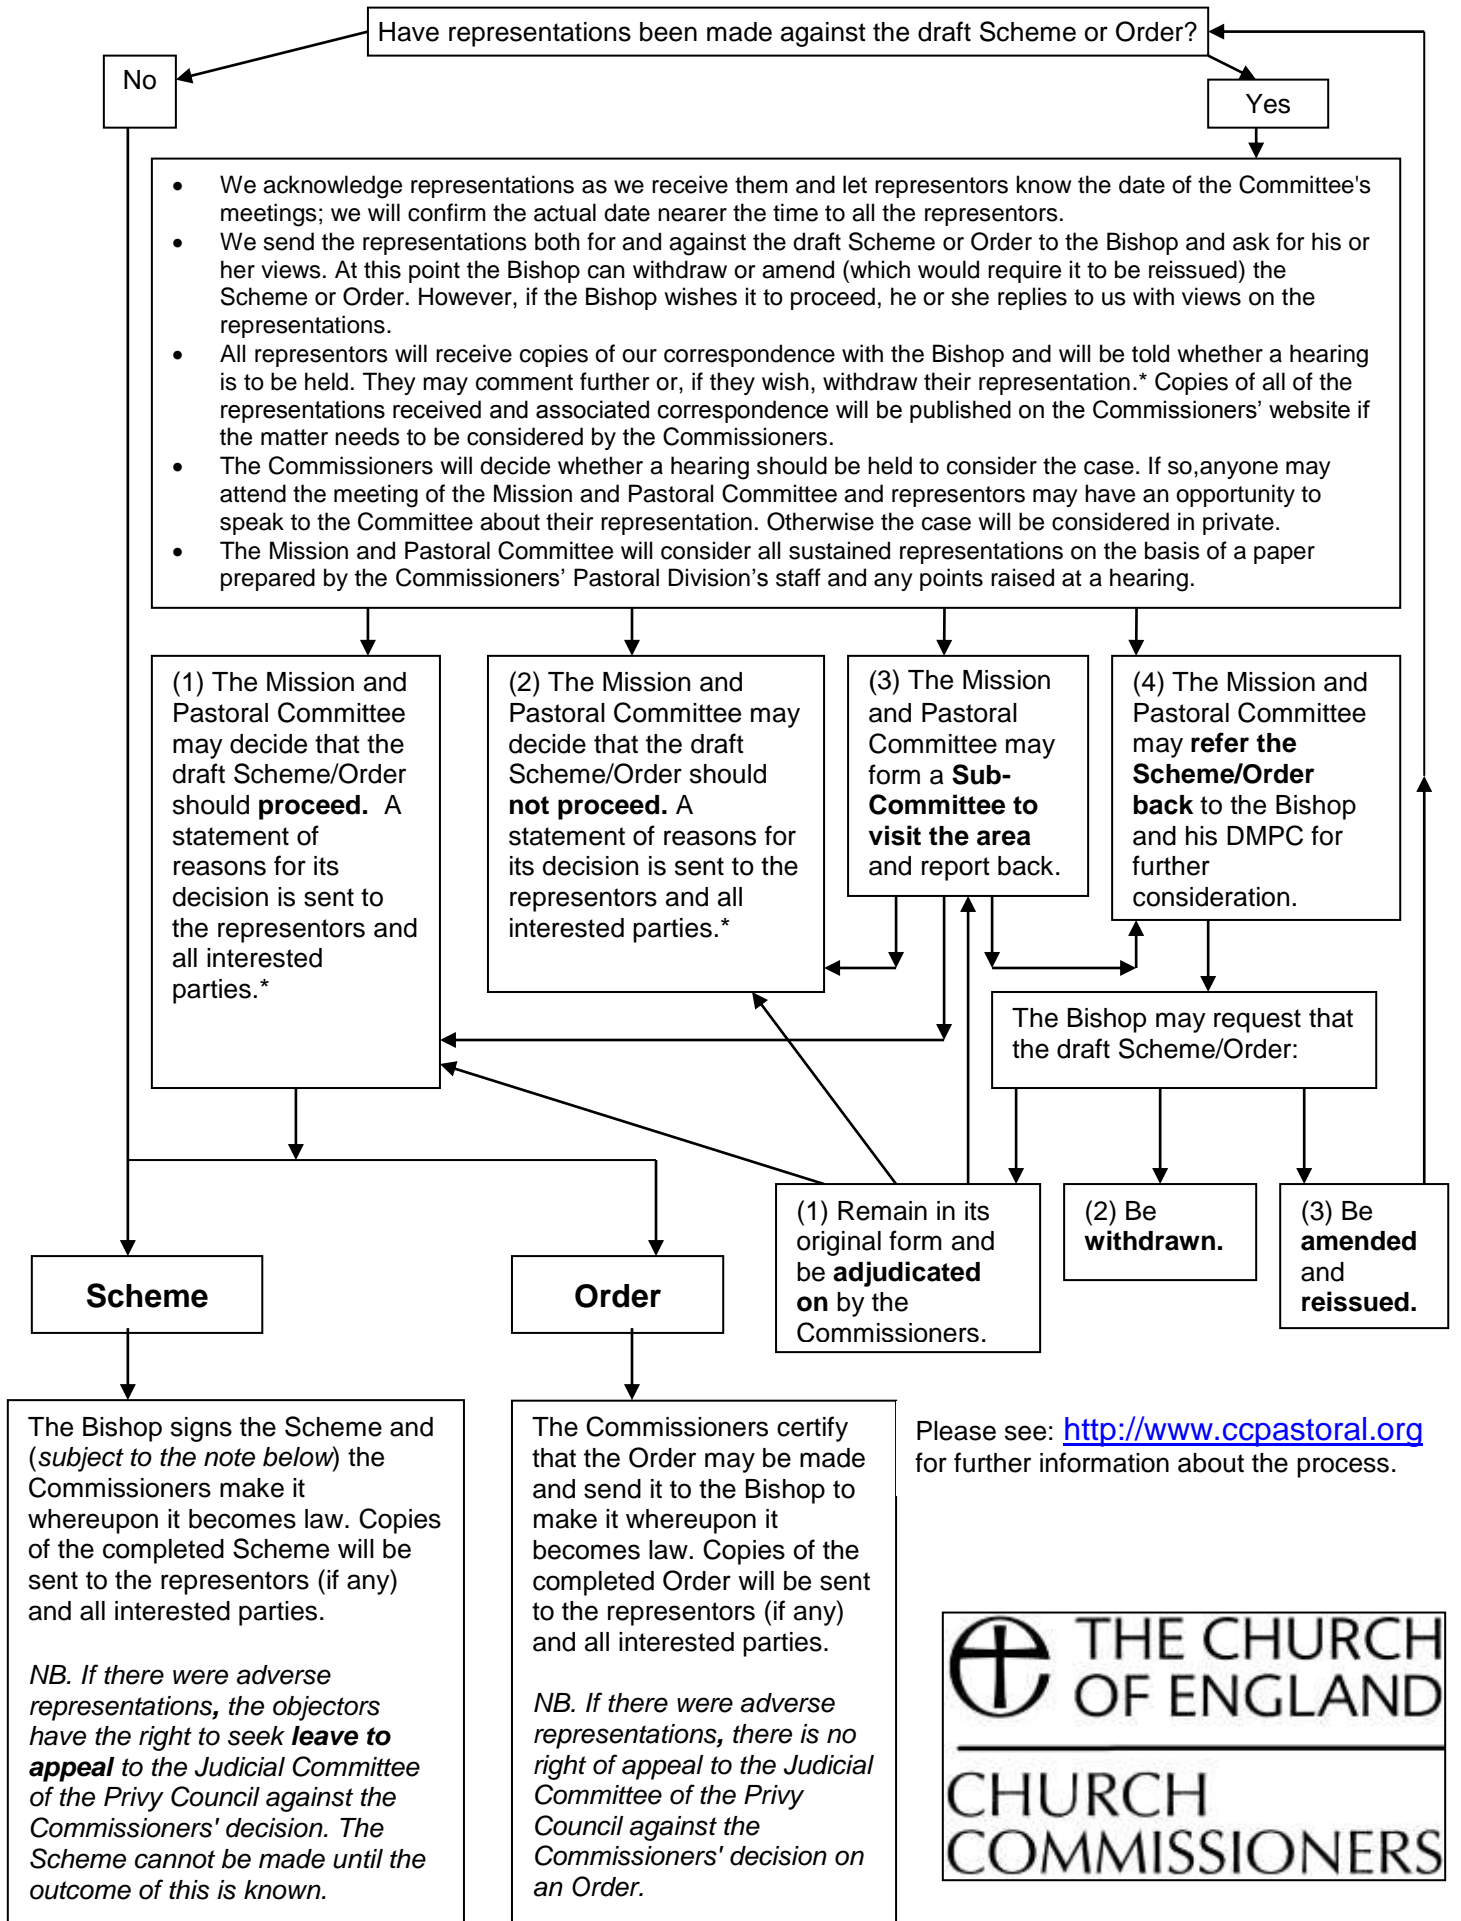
Have representations been made against the draft Scheme or Order?

No

Yes

- We acknowledge representations as we receive them and let representors know the date of the Committee's meetings; we will confirm the actual date nearer the time to all the representors.
- We send the representations both for and against the draft Scheme or Order to the Bishop and ask for his or her views. At this point the Bishop can withdraw or amend (which would require it to be reissued) the Scheme or Order. However, if the Bishop wishes it to proceed, he or she replies to us with views on the representations.
- All representors will receive copies of our correspondence with the Bishop and will be told whether a hearing is to be held. They may comment further or, if they wish, withdraw their representation.* Copies of all of the representations received and associated correspondence will be published on the Commissioners' website if the matter needs to be considered by the Commissioners.
- The Commissioners will decide whether a hearing should be held to consider the case. If so,anyone may attend the meeting of the Mission and Pastoral Committee and representors may have an opportunity to speak to the Committee about their representation. Otherwise the case will be considered in private.
- The Mission and Pastoral Committee will consider all sustained representations on the basis of a paper prepared by the Commissioners' Pastoral Division's staff and any points raised at a hearing.

(1) The Mission and Pastoral Committee may decide that the draft Scheme/Order should **proceed.** A statement of reasons for its decision is sent to the representors and all interested parties.*

(2) The Mission and Pastoral Committee may decide that the draft Scheme/Order should **not proceed.** A statement of reasons for its decision is sent to the representors and all interested parties.*

(3) The Mission and Pastoral Committee may form a **Sub-Committee to visit the area** and report back.

(4) The Mission and Pastoral Committee may **refer the Scheme/Order back** to the Bishop and his DMPC for further consideration.

The Bishop may request that the draft Scheme/Order:

(1) Remain in its original form and be **adjudicated on** by the Commissioners.

(2) Be **withdrawn.**

(3) Be **amended** and **reissued.**

**Scheme**

**Order**

The Bishop signs the Scheme and (*subject to the note below*) the Commissioners make it whereupon it becomes law. Copies of the completed Scheme will be sent to the representors (if any) and all interested parties.

*NB. If there were adverse representations, the objectors have the right to seek **leave to appeal** to the Judicial Committee of the Privy Council against the Commissioners' decision. The Scheme cannot be made until the outcome of this is known.*

The Commissioners certify that the Order may be made and send it to the Bishop to make it whereupon it becomes law. Copies of the completed Order will be sent to the representors (if any) and all interested parties.

*NB. If there were adverse representations, there is no right of appeal to the Judicial Committee of the Privy Council against the Commissioners' decision on an Order.*

Please see: http://www.ccpastoral.org for further information about the process.

THE CHURCH OF ENGLAND
CHURCH COMMISSIONERS